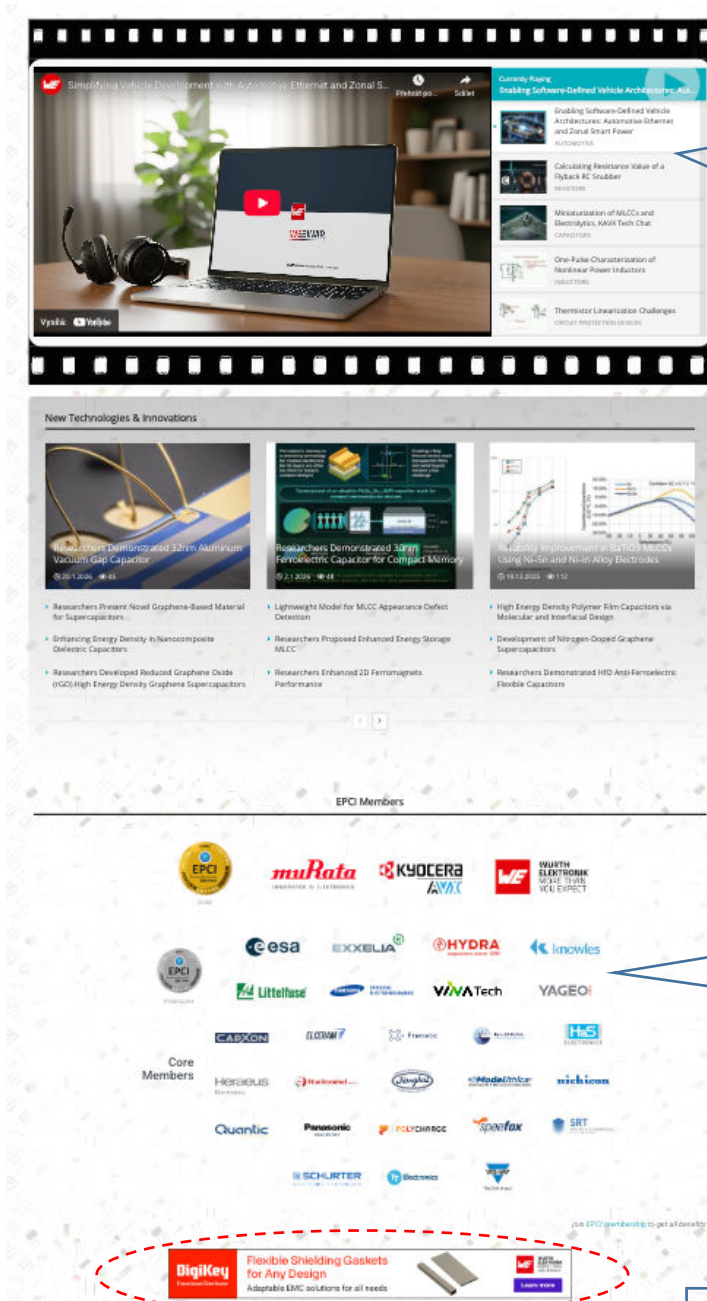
Simplifying Vehicle Development with Automotive Ethernet and Zonal S...

Přehrát po... Sdílet

Currently Playing
Enabling Software-Defined Vehicle Architectures: Aut...

Enabling Software-Defined Vehicle Architectures: Automotive Ethernet and Zonal Smart Power
AUTOMOTIVE

Calculating Resistance Value of a Flyback RC Snubber
RESISTORS

Miniaturization of MLCCs and Electrolytics, KAVX Tech Chat
CAPACITORS

One-Pulse Characterization of Nonlinear Power Inductors
INDUCTORS

Thermistor Linearization Challenges
CIRCUIT PROTECTION DEVICES

WEBINAR

Vysílá: YouTube

New Technologies & Innovations

Researchers Demonstrated 32nm Aluminum Vacuum Gap Capacitor
20.1.2026 45

Researchers Demonstrated 30nm Ferroelectric Capacitor for Compact Memory
2.1.2026 48

Reliability Improvement in BaTiO3 MLCCs Using Ni-Sn and Ni-In Alloy Electrodes
19.12.2025 112

Researchers Present Novel Graphene-Based Material for Supercapacitors

Enhancing Energy Density in Nanocomposite Dielectric Capacitors

Researchers Developed Reduced Graphene Oxide (rGO) High Energy Density Graphene Supercapacitors

Lightweight Model for MLCC Appearance Defect Detection

Researchers Proposed Enhanced Energy Storage MLCC

Researchers Enhanced 2D Ferromagnets Performance

High Energy Density Polymer Film Capacitors via Molecular and Interfacial Design

Development of Nitrogen-Doped Graphene Supercapacitors

Researchers Demonstrated HfO Anti-Ferroelectric Flexible Capacitors

EPCI Members

EPCI Gold

muRata INNOVATOR IN ELECTRONICS

KYOCERA AVX

WE WÜRTH ELEKTRONIK MORE THAN YOU EXPECT

EPCI Prestige

esa EXXELIA HYDRA knowles

Littelfuse SAMSUNG VINATech YAGEO

Core Members

CARXON ELECRAM Frenetic H+S ELEKTRONIK

Heraeus Electronics Ralicomel Ningbo ModelIthics nichicon

Quantic Panasonic POLYCHARGE speefox SRT

SCHURTER Electronics VISHAY

join EPCI membership to get all benefits

DigiKey Flexible Shielding Gaskets for Any Design
Adaptable EMC solutions for all needs
WÜRTH ELEKTRONIK Learn more